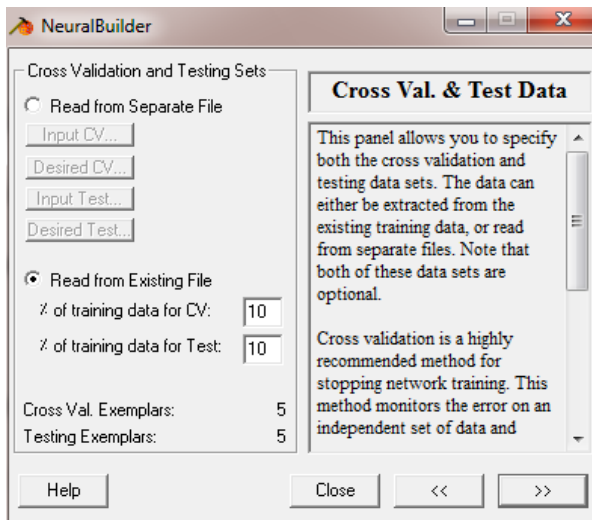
NeuralBuilder

Cross Validation and Testing Sets

Read from Separate File

Input CV...

Desired CV...

Input Test...

Desired Test...

Read from Existing File

% of training data for CV: 10

% of training data for Test: 10

Cross Val. Exemplars: 5

Testing Exemplars: 5

Cross Val. & Test Data

This panel allows you to specify both the cross validation and testing data sets. The data can either be extracted from the existing training data, or read from separate files. Note that both of these data sets are optional.

Cross validation is a highly recommended method for stopping network training. This method monitors the error on an independent set of data and

Help

Close

<<

>>